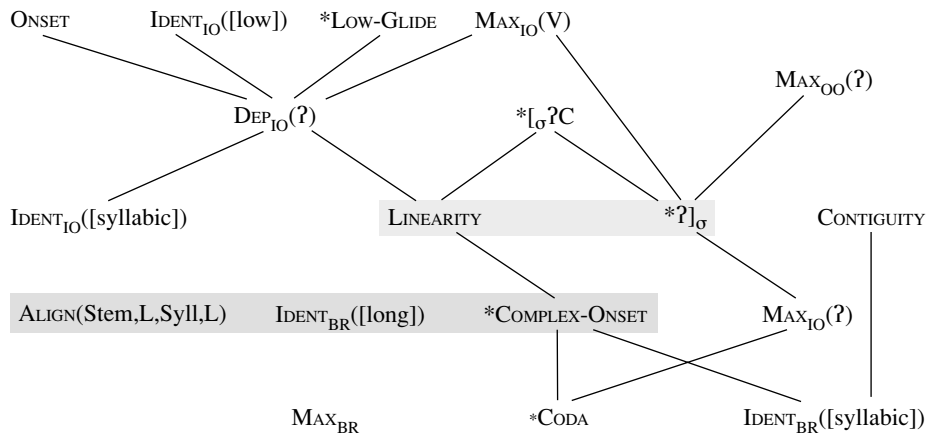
ONSET IDENT$_{IO}$([low]) *LOW-GLIDE MAX$_{IO}$(V)

DEP$_{IO}$(ʔ) *[$_{\sigma}$ʔC MAX$_{OO}$(ʔ)

IDENT$_{IO}$([syllabic]) LINEARITY *ʔ]$_{\sigma}$ CONTIGUITY

ALIGN(Stem,L,Syll,L) IDENT$_{BR}$([long]) *COMPLEX-ONSET MAX$_{IO}$(ʔ)

MAX$_{BR}$ *CODA IDENT$_{BR}$([syllabic])